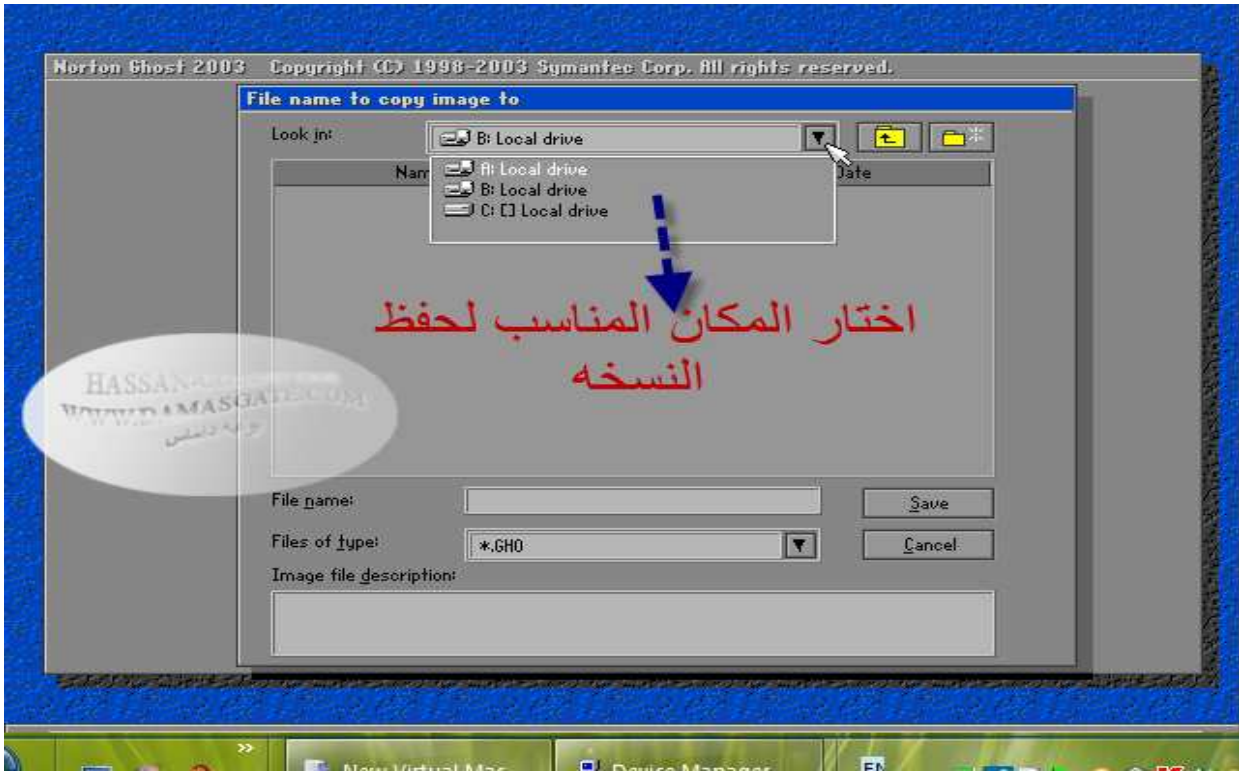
Norton Ghost 2003 Copyright (C) 1998-2003 Symantec Corp. All rights reserved.

File name to copy image to

Look in: B: Local drive

A: Local drive
B: Local drive
C: [] Local drive

Nam

Date

اختار المكان المناسب لحفظ النسخه

HASSAN
WWW.DAMASGATE.COM
بوابة دمشق

File name:
Save

Files of type: *.GHO
Cancel

Image file description:

New Virtual Mac
Device Manager
EN